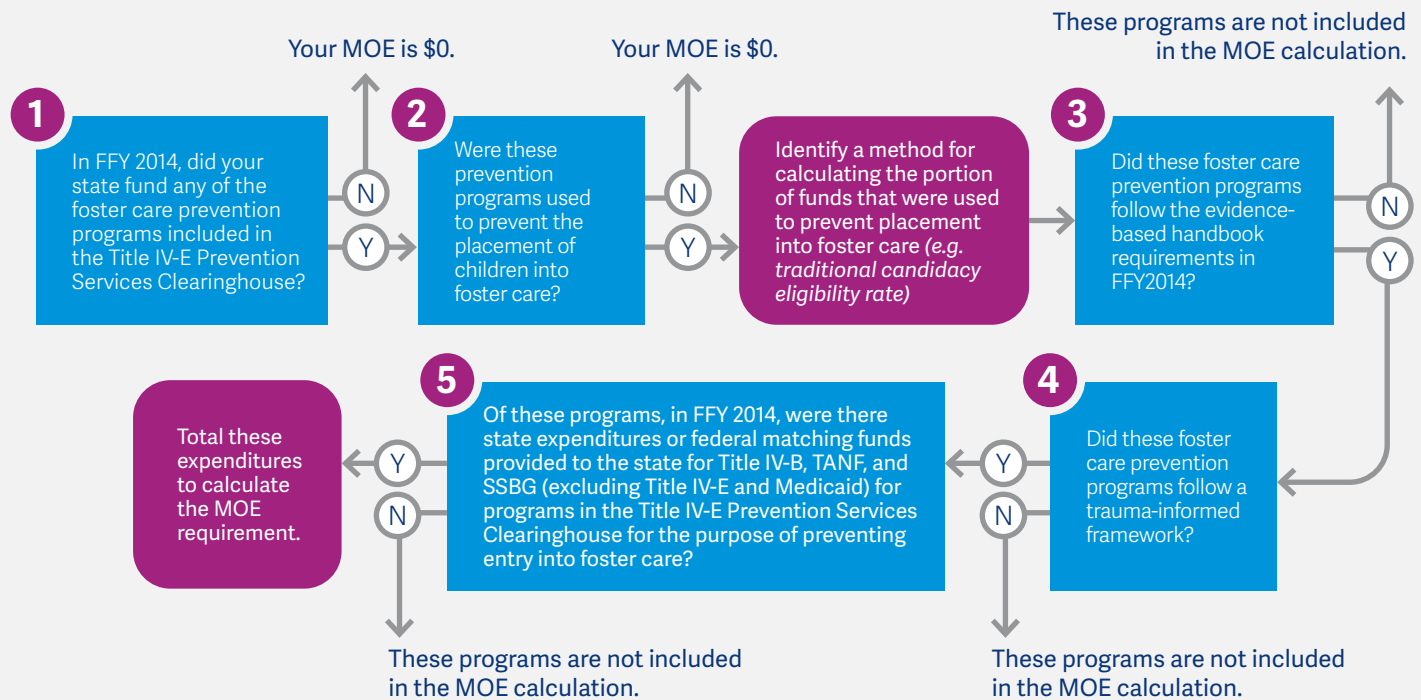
Your MOE is $0.

Your MOE is $0.

These programs are not included in the MOE calculation.

1

In FFY 2014, did your state fund any of the foster care prevention programs included in the Title IV-E Prevention Services Clearinghouse?

N

Y

2

Were these prevention programs used to prevent the placement of children into foster care?

N

Y

Identify a method for calculating the portion of funds that were used to prevent placement into foster care *(e.g. traditional candidacy eligibility rate)*

3

Did these foster care prevention programs follow the evidence-based handbook requirements in FFY2014?

N

Y

Total these expenditures to calculate the MOE requirement.

Y

N

5

Of these programs, in FFY 2014, were there state expenditures or federal matching funds provided to the state for Title IV-B, TANF, and SSBG (excluding Title IV-E and Medicaid) for programs in the Title IV-E Prevention Services Clearinghouse for the purpose of preventing entry into foster care?

Y

N

4

Did these foster care prevention programs follow a trauma-informed framework?

These programs are not included in the MOE calculation.

These programs are not included in the MOE calculation.